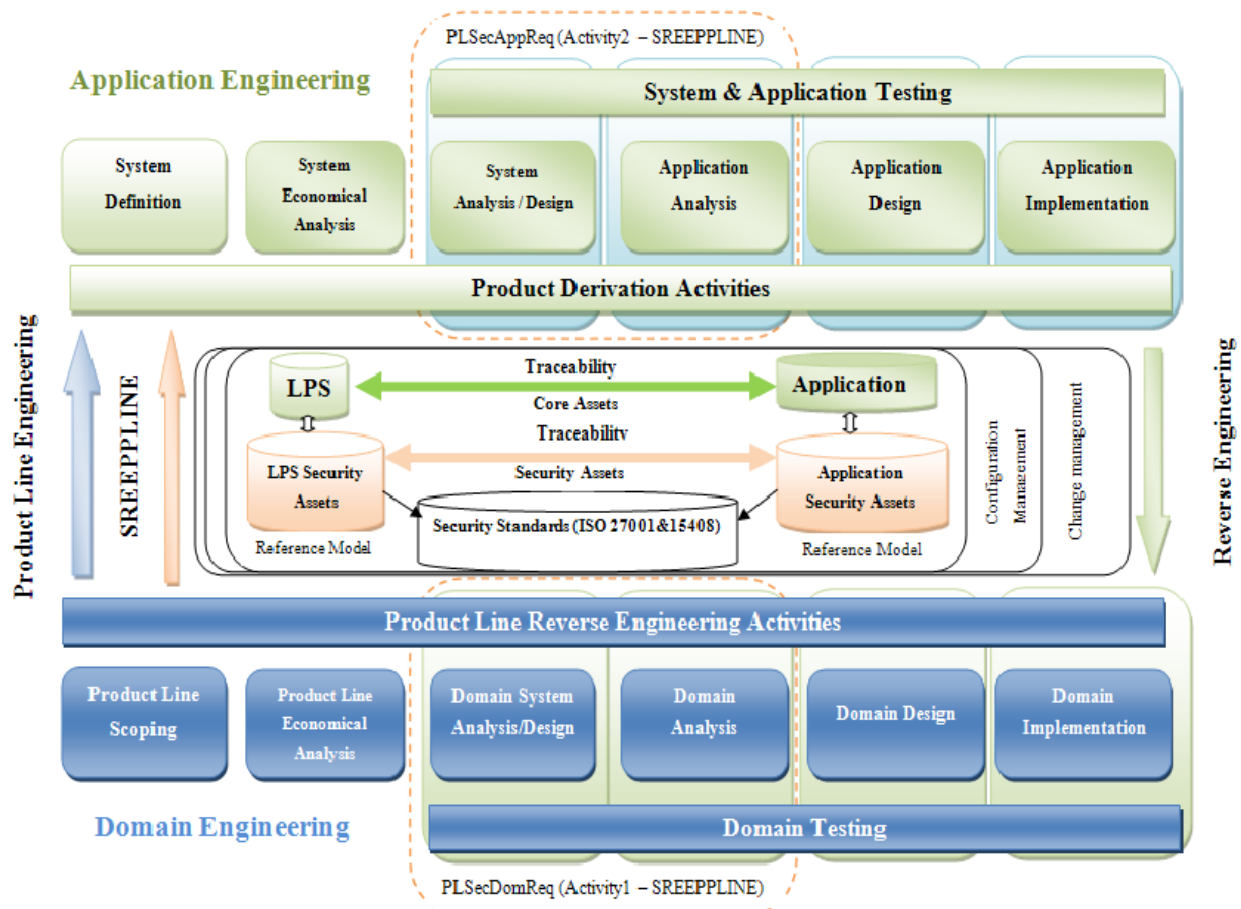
PLSecAppReq (Activity2 – SREEPPLINE)

Application Engineering

System & Application Testing

System Definition

System Economical Analysis

System Analysis / Design

Application Analysis

Application Design

Application Implementation

Product Derivation Activities

Product Line Engineering

SREEPPLINE

LPS

Traceability

Core Assets

Application

Traceability

LPS Security Assets

Security Assets

Application Security Assets

Security Standards (ISO 27001&15408)

Reference Model

Reference Model

Configuration Management

Change management

Reverse Engineering

Product Line Reverse Engineering Activities

Product Line Scoping

Product Line Economical Analysis

Domain System Analysis/Design

Domain Analysis

Domain Design

Domain Implementation

Domain Engineering

Domain Testing

PLSecDomReq (Activity1 – SREEPPLINE)